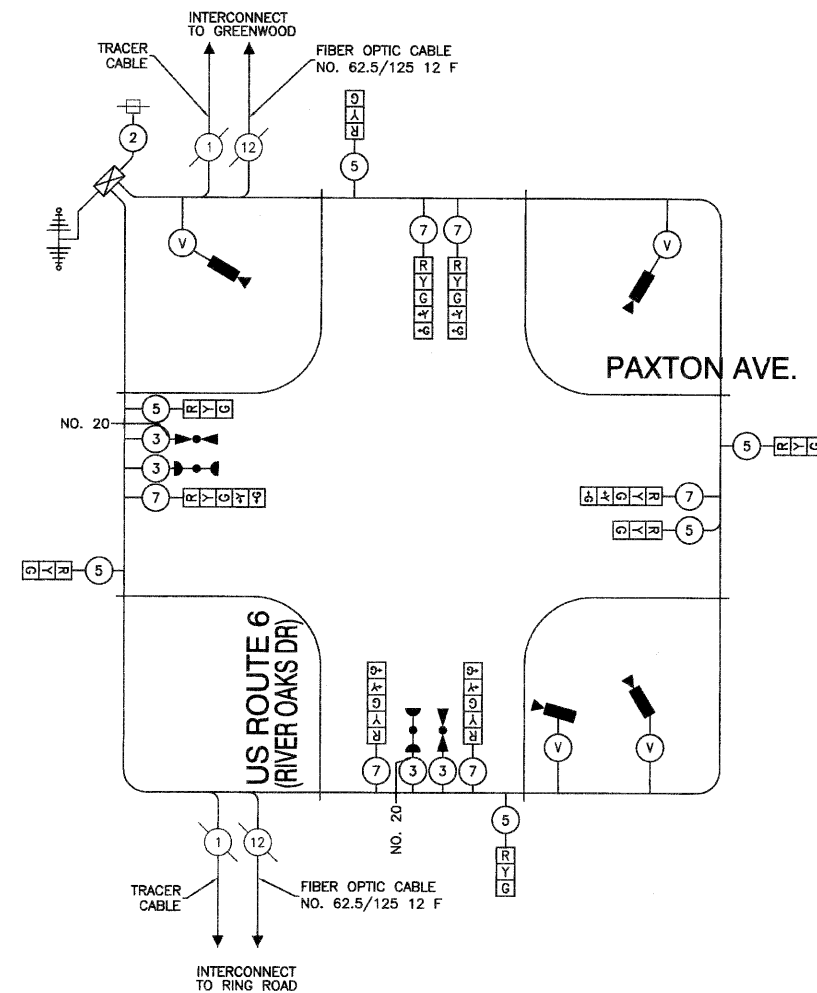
INTERCONNECT TO GREENWOOD

TRACER CABLE

FIBER OPTIC CABLE NO. 62.5/125 12 F

2

1

12

G Y R

5

V

7 R Y G ←Y ←G

7 R Y G ←Y ←G

V

PAXTON AVE.

NO. 20

5 R Y G

3

3

7 R Y G ←Y ←G

5 R Y G

←G ←Y G Y R 7

G Y R 5

G Y R 5

US ROUTE 6 (RIVER OAKS DR)

←G ←Y G Y R

←G ←Y G Y R

7 3 3 7

V V

NO. 20

5 R Y G

1

12

TRACER CABLE

FIBER OPTIC CABLE NO. 62.5/125 12 F

INTERCONNECT TO RING ROAD